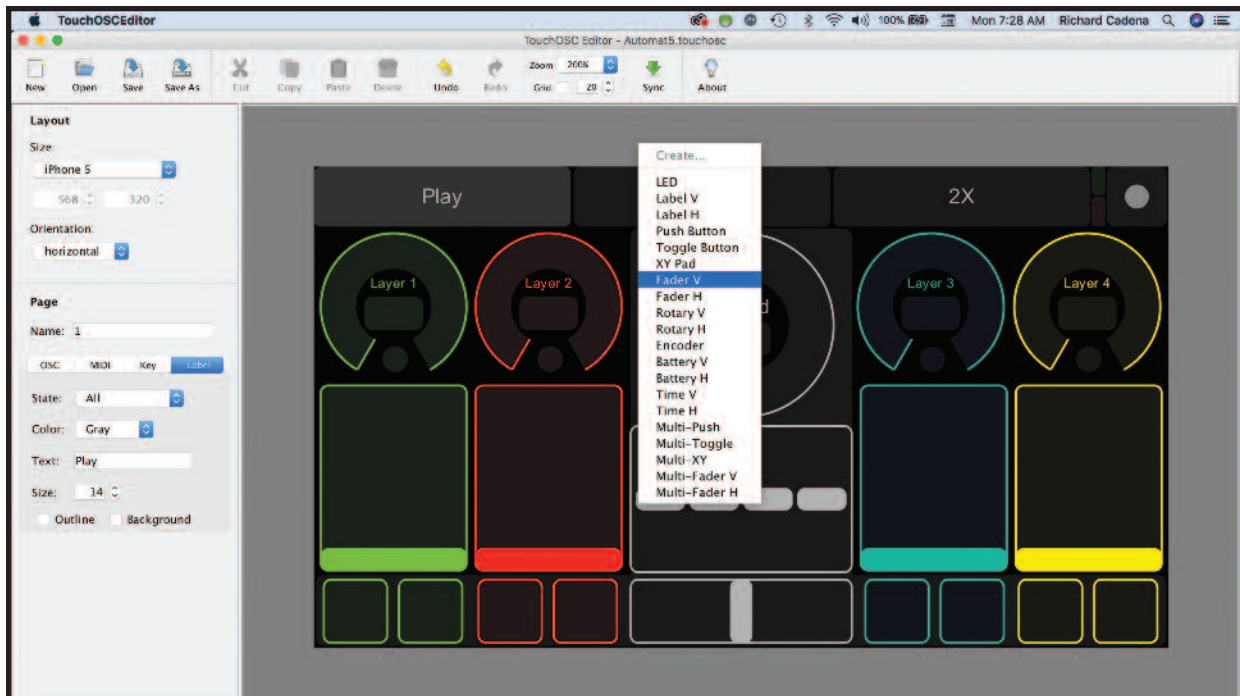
TouchOSCEditor 100% Mon 7:28 AM Richard Cadena

TouchOSC Editor - Automat5.touchosc

New Open Save Save As Cut Copy Paste Delete Undo Redo Zoom 200% Grid 20 Sync About

Layout

Size:

iPhone 5

568 320

Orientation:

horizontal

Page

Name: 1

OSC MIDI Key Label

State: All

Color: Gray

Text: Play

Size: 14

Outline Background

Play

2X

Layer 1

Layer 2

d

Layer 3

Layer 4

Create...

LED
Label V
Label H
Push Button
Toggle Button
XY Pad
Fader V
Fader H
Rotary V
Rotary H
Encoder
Battery V
Battery H
Time V
Time H
Multi-Push
Multi-Toggle
Multi-XY
Multi-Fader V
Multi-Fader H